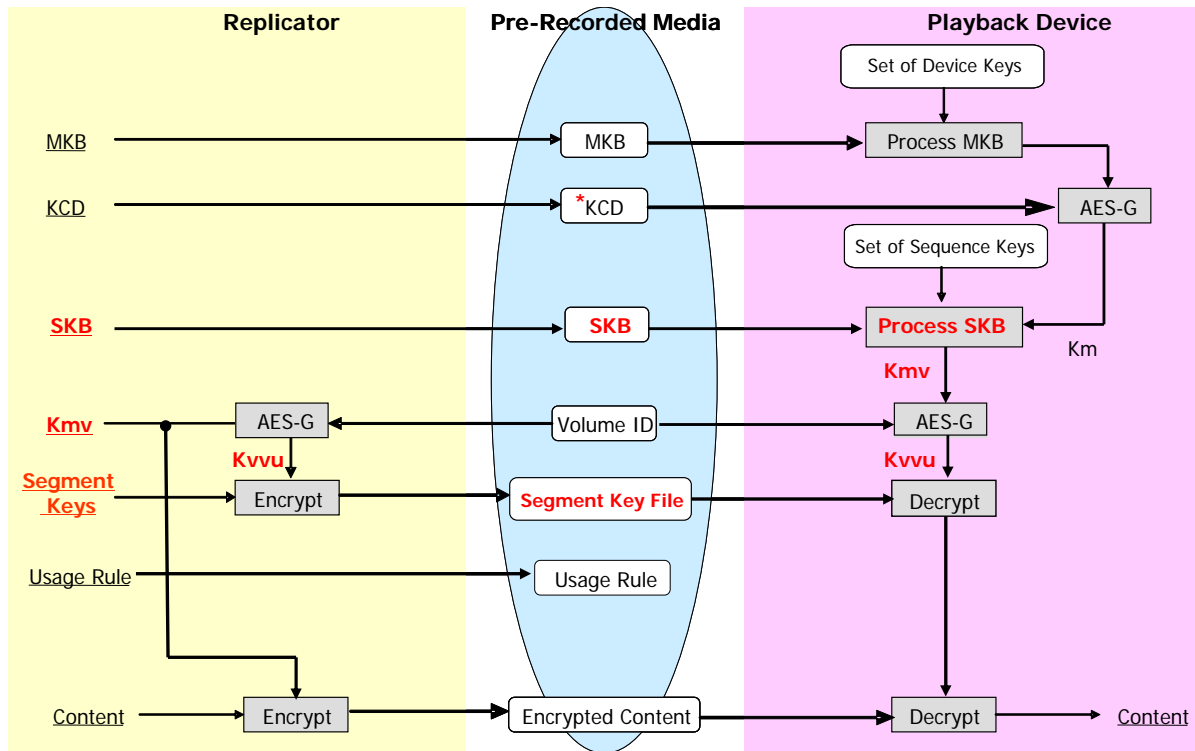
Replicator

Pre-Recorded Media

Playback Device

Set of Device Keys

MKB

MKB

Process MKB

KCD

*KCD

AES-G

Set of Sequence Keys

SKB

SKB

Process SKB

Km

Kmv

Kmv

AES-G

Volume ID

AES-G

Kvvu

Kvvu

Segment Keys

Encrypt

Segment Key File

Decrypt

Usage Rule

Usage Rule

Content

Encrypt

Encrypted Content

Decrypt

Content